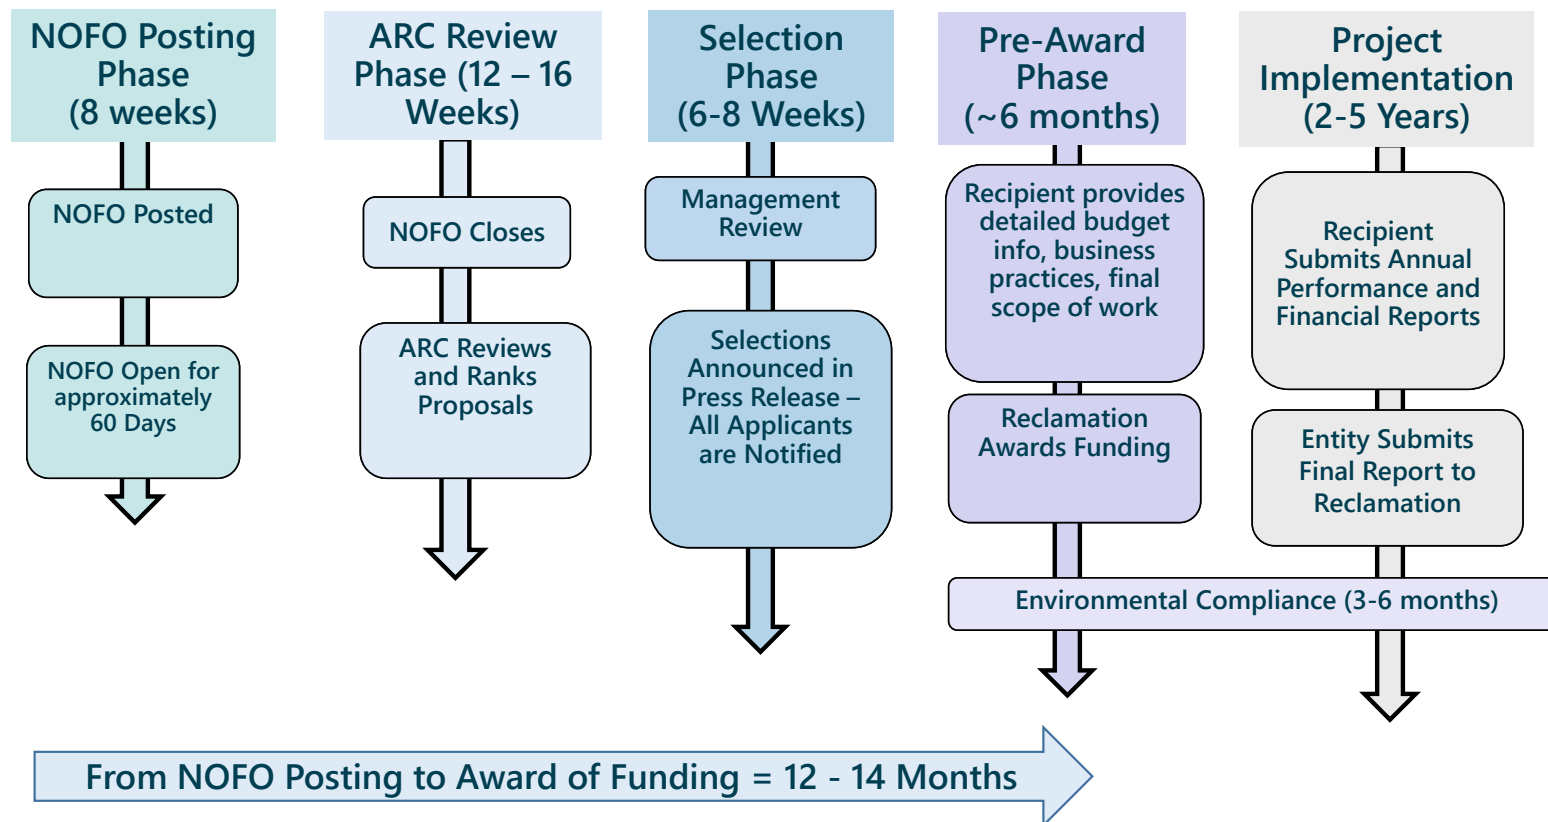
NOFO Posting Phase (8 weeks)

NOFO Posted

NOFO Open for approximately 60 Days

ARC Review Phase (12 – 16 Weeks)

NOFO Closes

ARC Reviews and Ranks Proposals

Selection Phase (6-8 Weeks)

Management Review

Selections Announced in Press Release – All Applicants are Notified

Pre-Award Phase (~6 months)

Recipient provides detailed budget info, business practices, final scope of work

Reclamation Awards Funding

Project Implementation (2-5 Years)

Recipient Submits Annual Performance and Financial Reports

Entity Submits Final Report to Reclamation

Environmental Compliance (3-6 months)

From NOFO Posting to Award of Funding = 12 - 14 Months